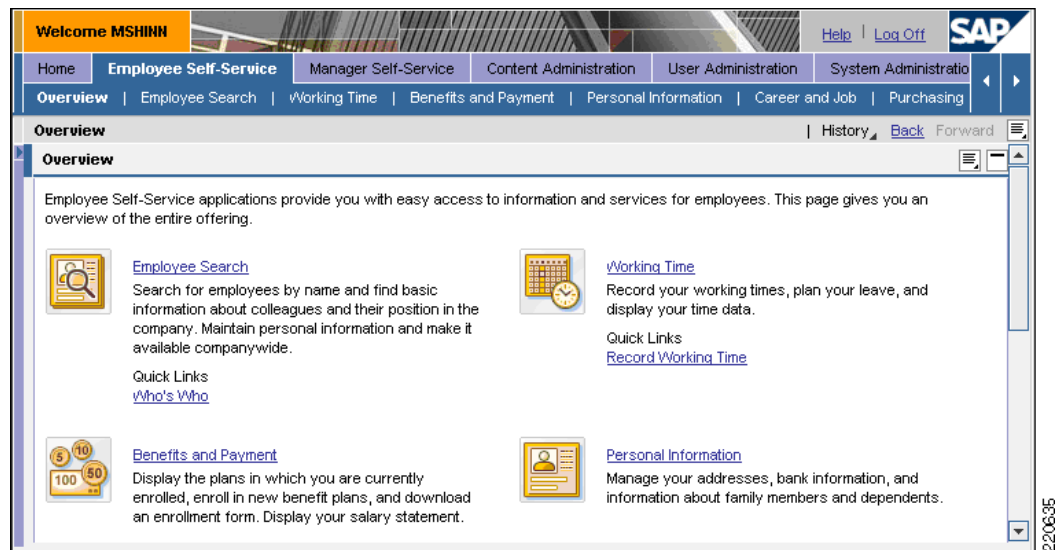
Welcome MSHINN

Help | Log Off

SAP

Home | Employee Self-Service | Manager Self-Service | Content Administration | User Administration | System Administratio

Overview | Employee Search | Working Time | Benefits and Payment | Personal Information | Career and Job | Purchasing

Overview

| History | Back Forward

Overview

Employee Self-Service applications provide you with easy access to information and services for employees. This page gives you an overview of the entire offering.

Employee Search

Search for employees by name and find basic information about colleagues and their position in the company. Maintain personal information and make it available companywide.

Quick Links
Who's Who

Working Time

Record your working times, plan your leave, and display your time data.

Quick Links
Record Working Time

5 10 100 50

Benefits and Payment

Display the plans in which you are currently enrolled, enroll in new benefit plans, and download an enrollment form. Display your salary statement.

Personal Information

Manage your addresses, bank information, and information about family members and dependents.

220635